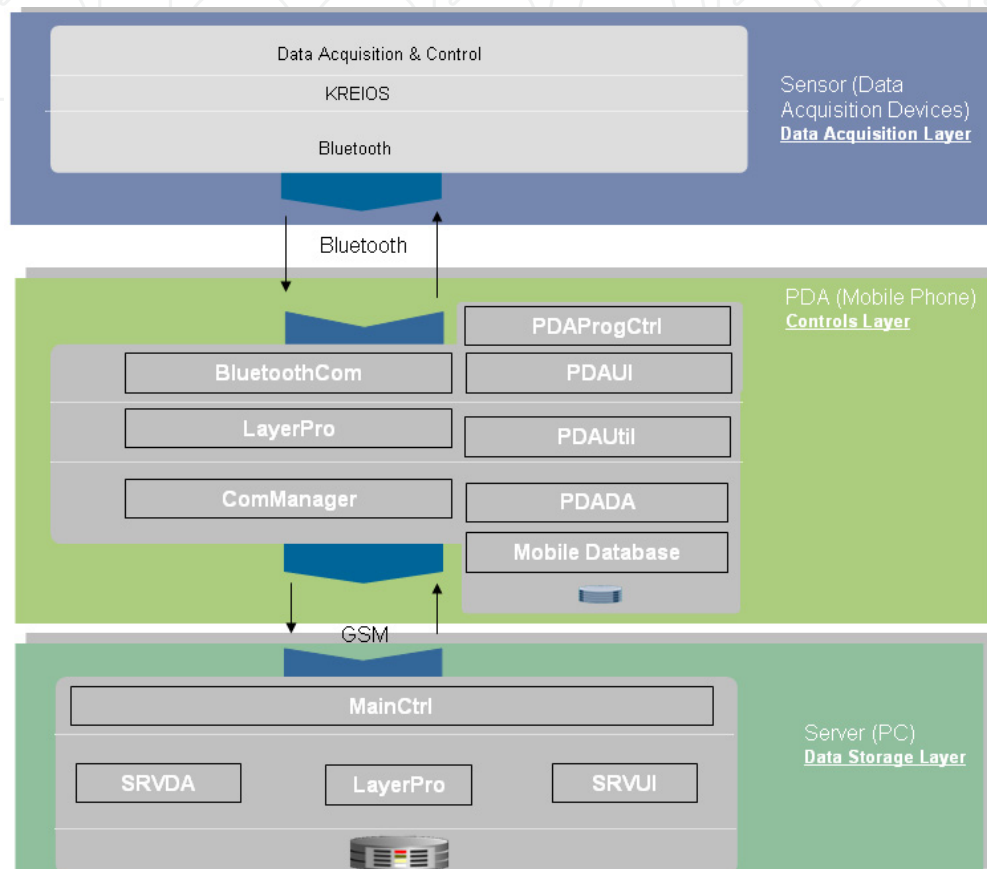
Data Acquisition & Control

KREIOS

Bluetooth

Sensor (Data Acquisition Devices)
Data Acquisition Layer

Bluetooth

PDA (Mobile Phone)
Controls Layer

PDAProgCtrl

BluetoothCom

PDAUI

LayerPro

PDAUtil

ComManager

PDADA

Mobile Database

GSM

MainCtrl

Server (PC)
Data Storage Layer

SRVDA

LayerPro

SRVUI